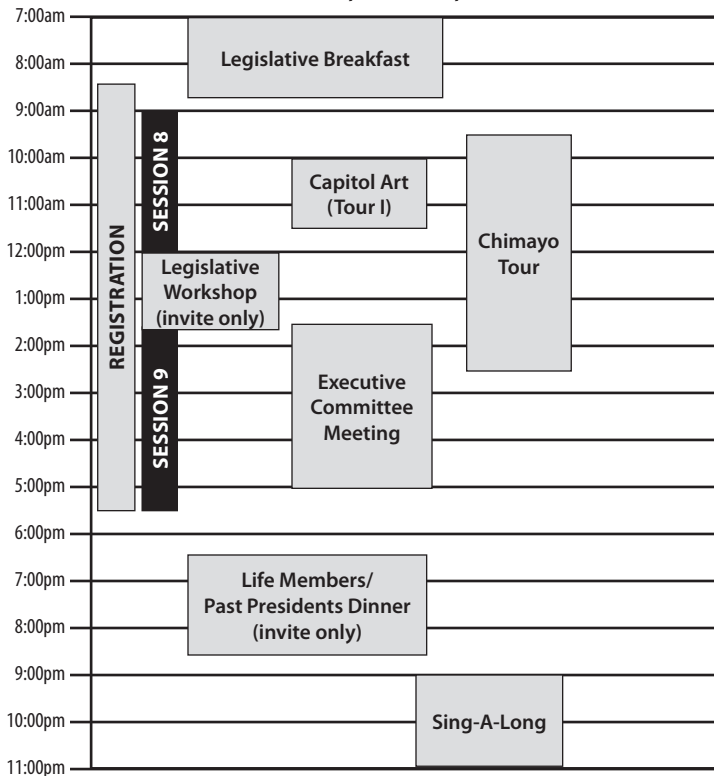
7:00am
8:00am
9:00am
10:00am
11:00am
12:00pm
1:00pm
2:00pm
3:00pm
4:00pm
5:00pm
6:00pm
7:00pm
8:00pm
9:00pm
10:00pm
11:00pm

Legislative Breakfast

REGISTRATION

SESSION 8

Capitol Art (Tour I)

Chimayo Tour

Legislative Workshop (invite only)

SESSION 9

Executive Committee Meeting

Life Members/ Past Presidents Dinner (invite only)

Sing-A-Long